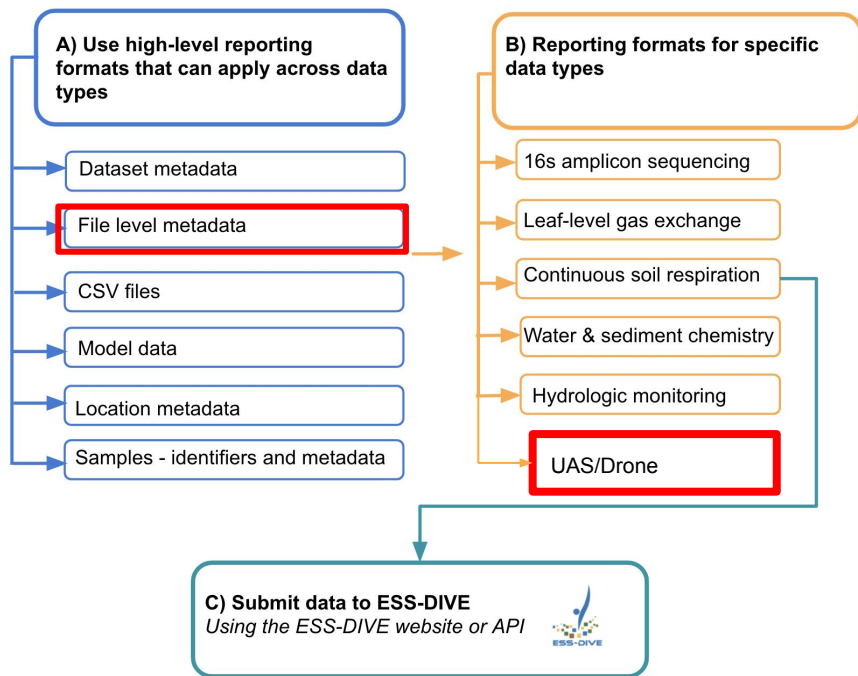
A) Use high-level reporting formats that can apply across data types

Dataset metadata

File level metadata

CSV files

Model data

Location metadata

Samples - identifiers and metadata

B) Reporting formats for specific data types

16s amplicon sequencing

Leaf-level gas exchange

Continuous soil respiration

Water & sediment chemistry

Hydrologic monitoring

UAS/Drone

C) Submit data to ESS-DIVE
Using the ESS-DIVE website or API

ESS-DIVE